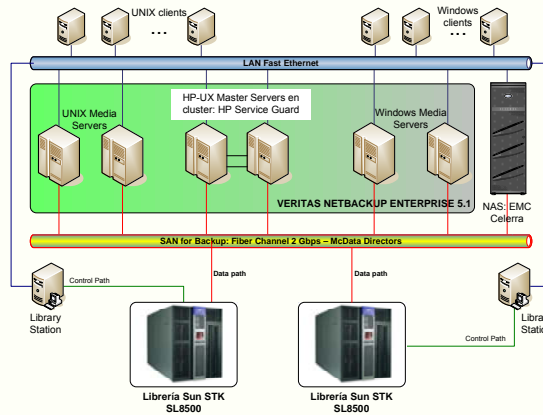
UNIX clients

...

Windows clients

...

LAN Fast Ethernet

UNIX Media Servers

HP-UX Master Servers en cluster: HP Service Guard

Windows Media Servers

VERITAS NETBACKUP ENTERPRISE 5.1

NAS: EMC Celerra

SAN for Backup: Fiber Channel 2 Gbps – McData Directors

Control Path

Library Station

Data path

Data path

Control Path

Libra Statio

Librería Sun STK SL8500

Librería Sun STK SL8500